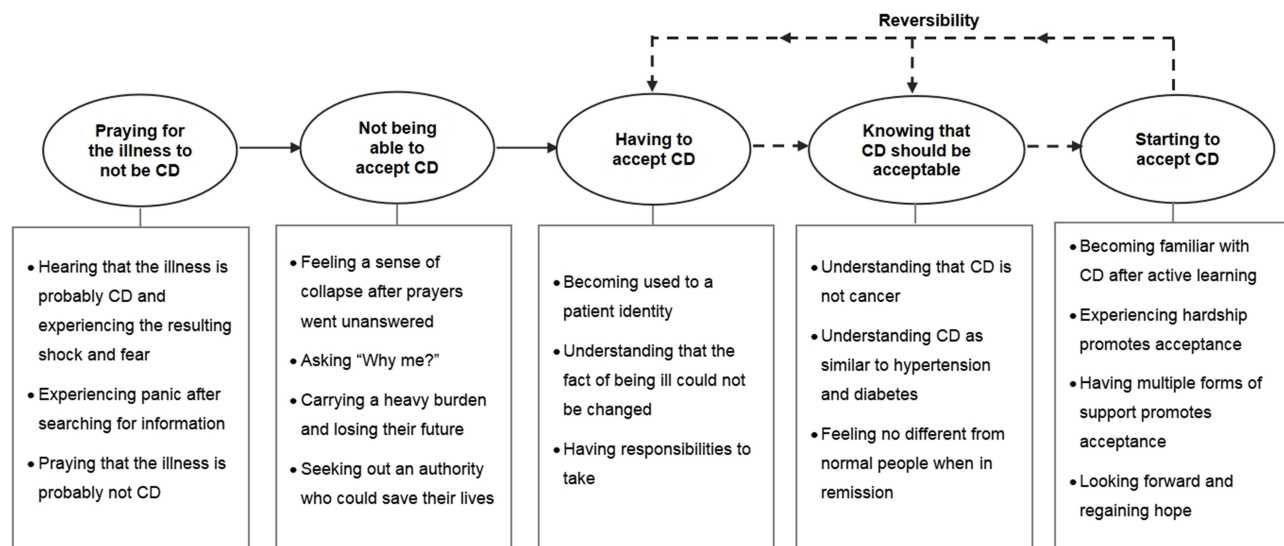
Reversibility

Praying for the illness to not be CD

Not being able to accept CD

Having to accept CD

Knowing that CD should be acceptable

Starting to accept CD

• Hearing that the illness is probably CD and experiencing the resulting shock and fear
• Experiencing panic after searching for information
• Praying that the illness is probably not CD

• Feeling a sense of collapse after prayers went unanswered
• Asking “Why me?”
• Carrying a heavy burden and losing their future
• Seeking out an authority who could save their lives

• Becoming used to a patient identity
• Understanding that the fact of being ill could not be changed
• Having responsibilities to take

• Understanding that CD is not cancer
• Understanding CD as similar to hypertension and diabetes
• Feeling no different from normal people when in remission

• Becoming familiar with CD after active learning
• Experiencing hardship promotes acceptance
• Having multiple forms of support promotes acceptance
• Looking forward and regaining hope